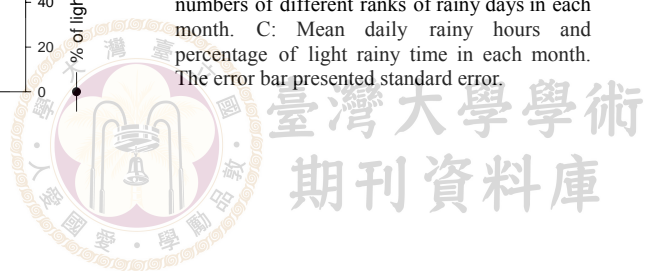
40
20
0
% of ligh

numbers of different ranks of rainy days in each month. C: Mean daily rainy hours and percentage of light rainy time in each month. The error bar presented standard error.

臺灣大學學術
期刊資料庫